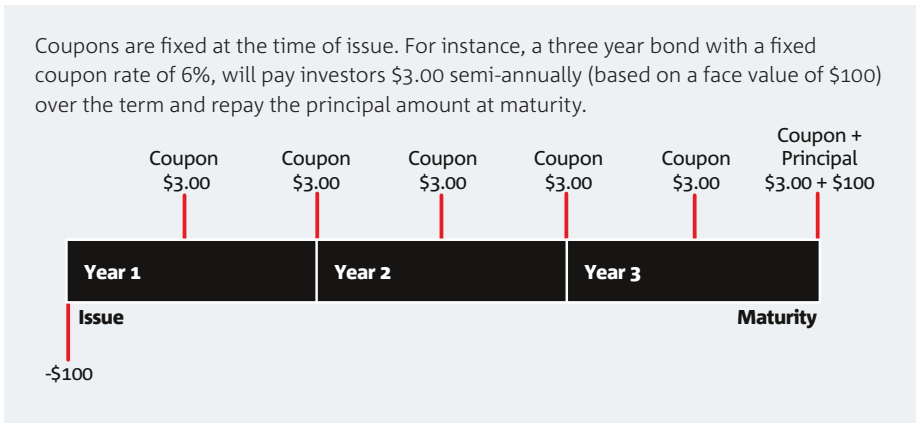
Coupons are fixed at the time of issue. For instance, a three year bond with a fixed coupon rate of 6%, will pay investors \$3.00 semi-annually (based on a face value of \$100) over the term and repay the principal amount at maturity.

Coupon
\$3.00

Coupon
\$3.00

Coupon
\$3.00

Coupon
\$3.00

Coupon
\$3.00

Coupon +
Principal
\$3.00 + \$100

Year 1

Year 2

Year 3

Issue

Maturity

-\$100